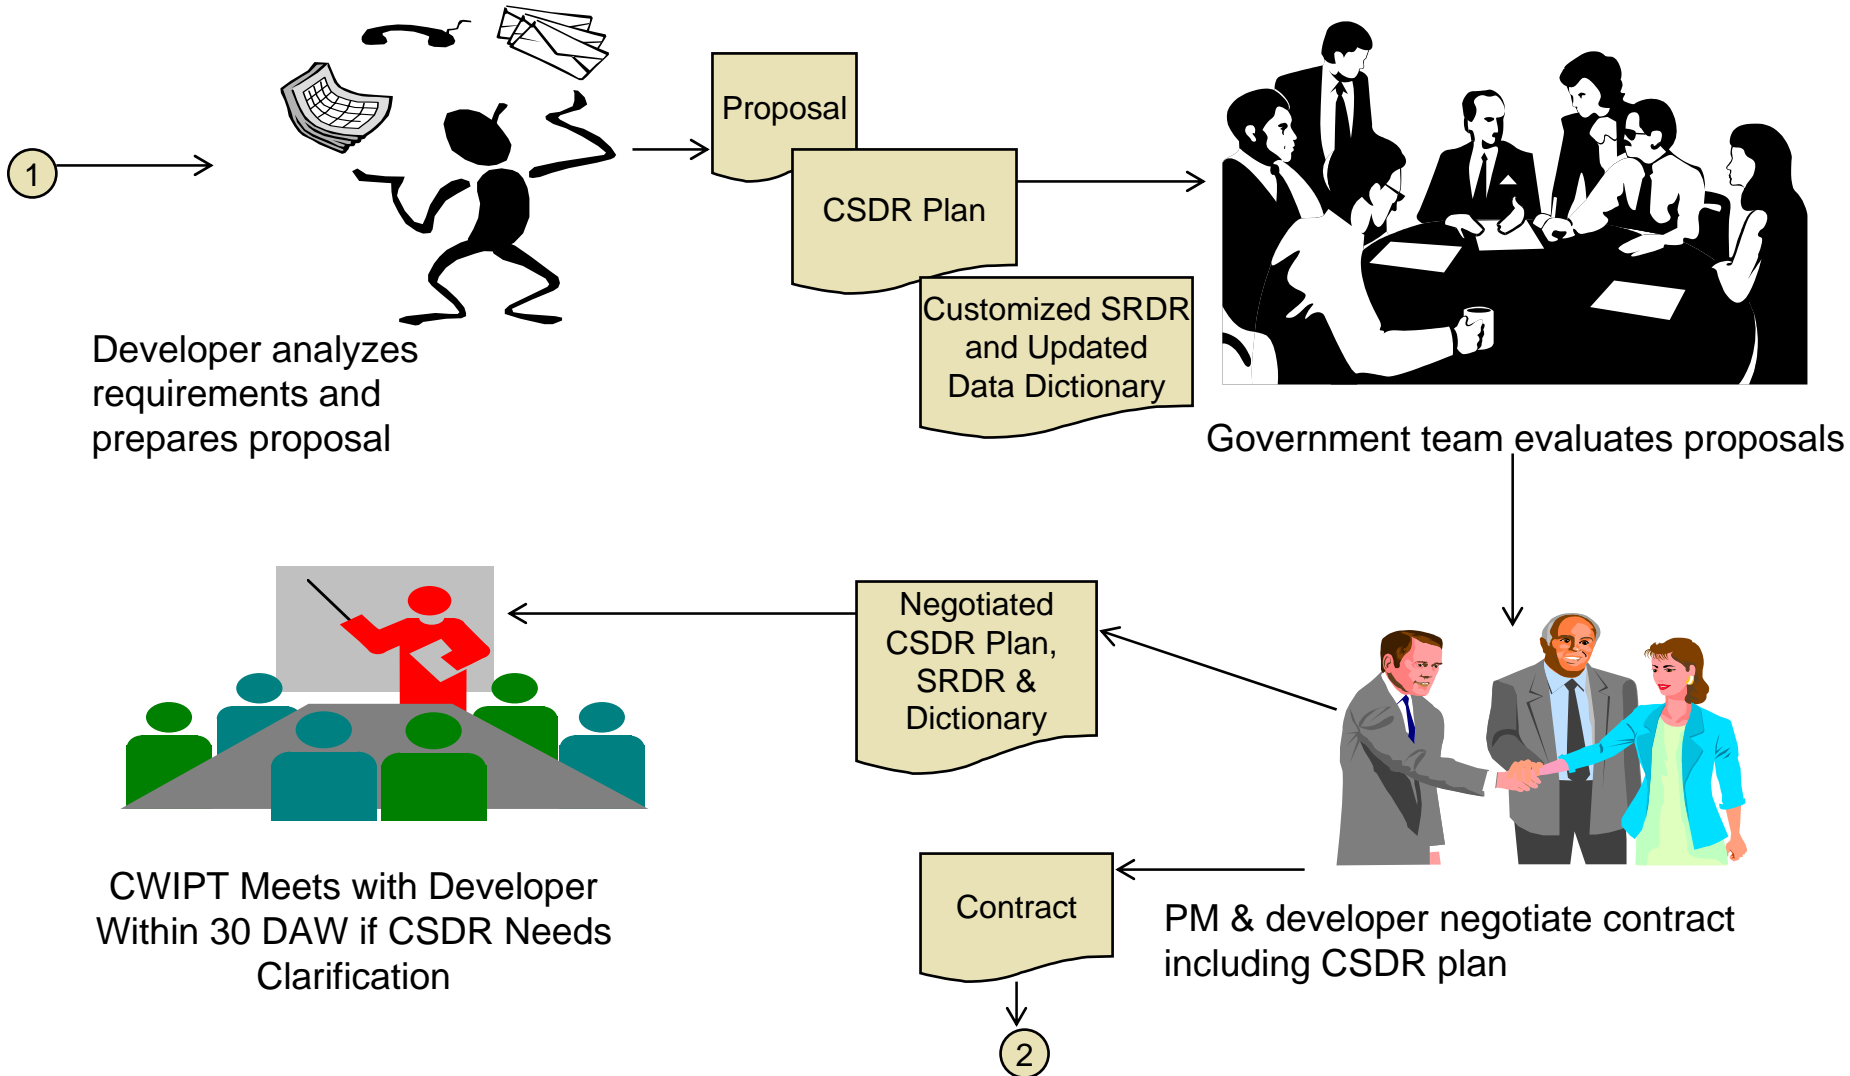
1

Developer analyzes requirements and prepares proposal

Proposal

CSDR Plan

Customized SRDR and Updated Data Dictionary

Government team evaluates proposals

Negotiated CSDR Plan, SRDR & Dictionary

CWIPT Meets with Developer Within 30 DAW if CSDR Needs Clarification

Contract

PM & developer negotiate contract including CSDR plan

2